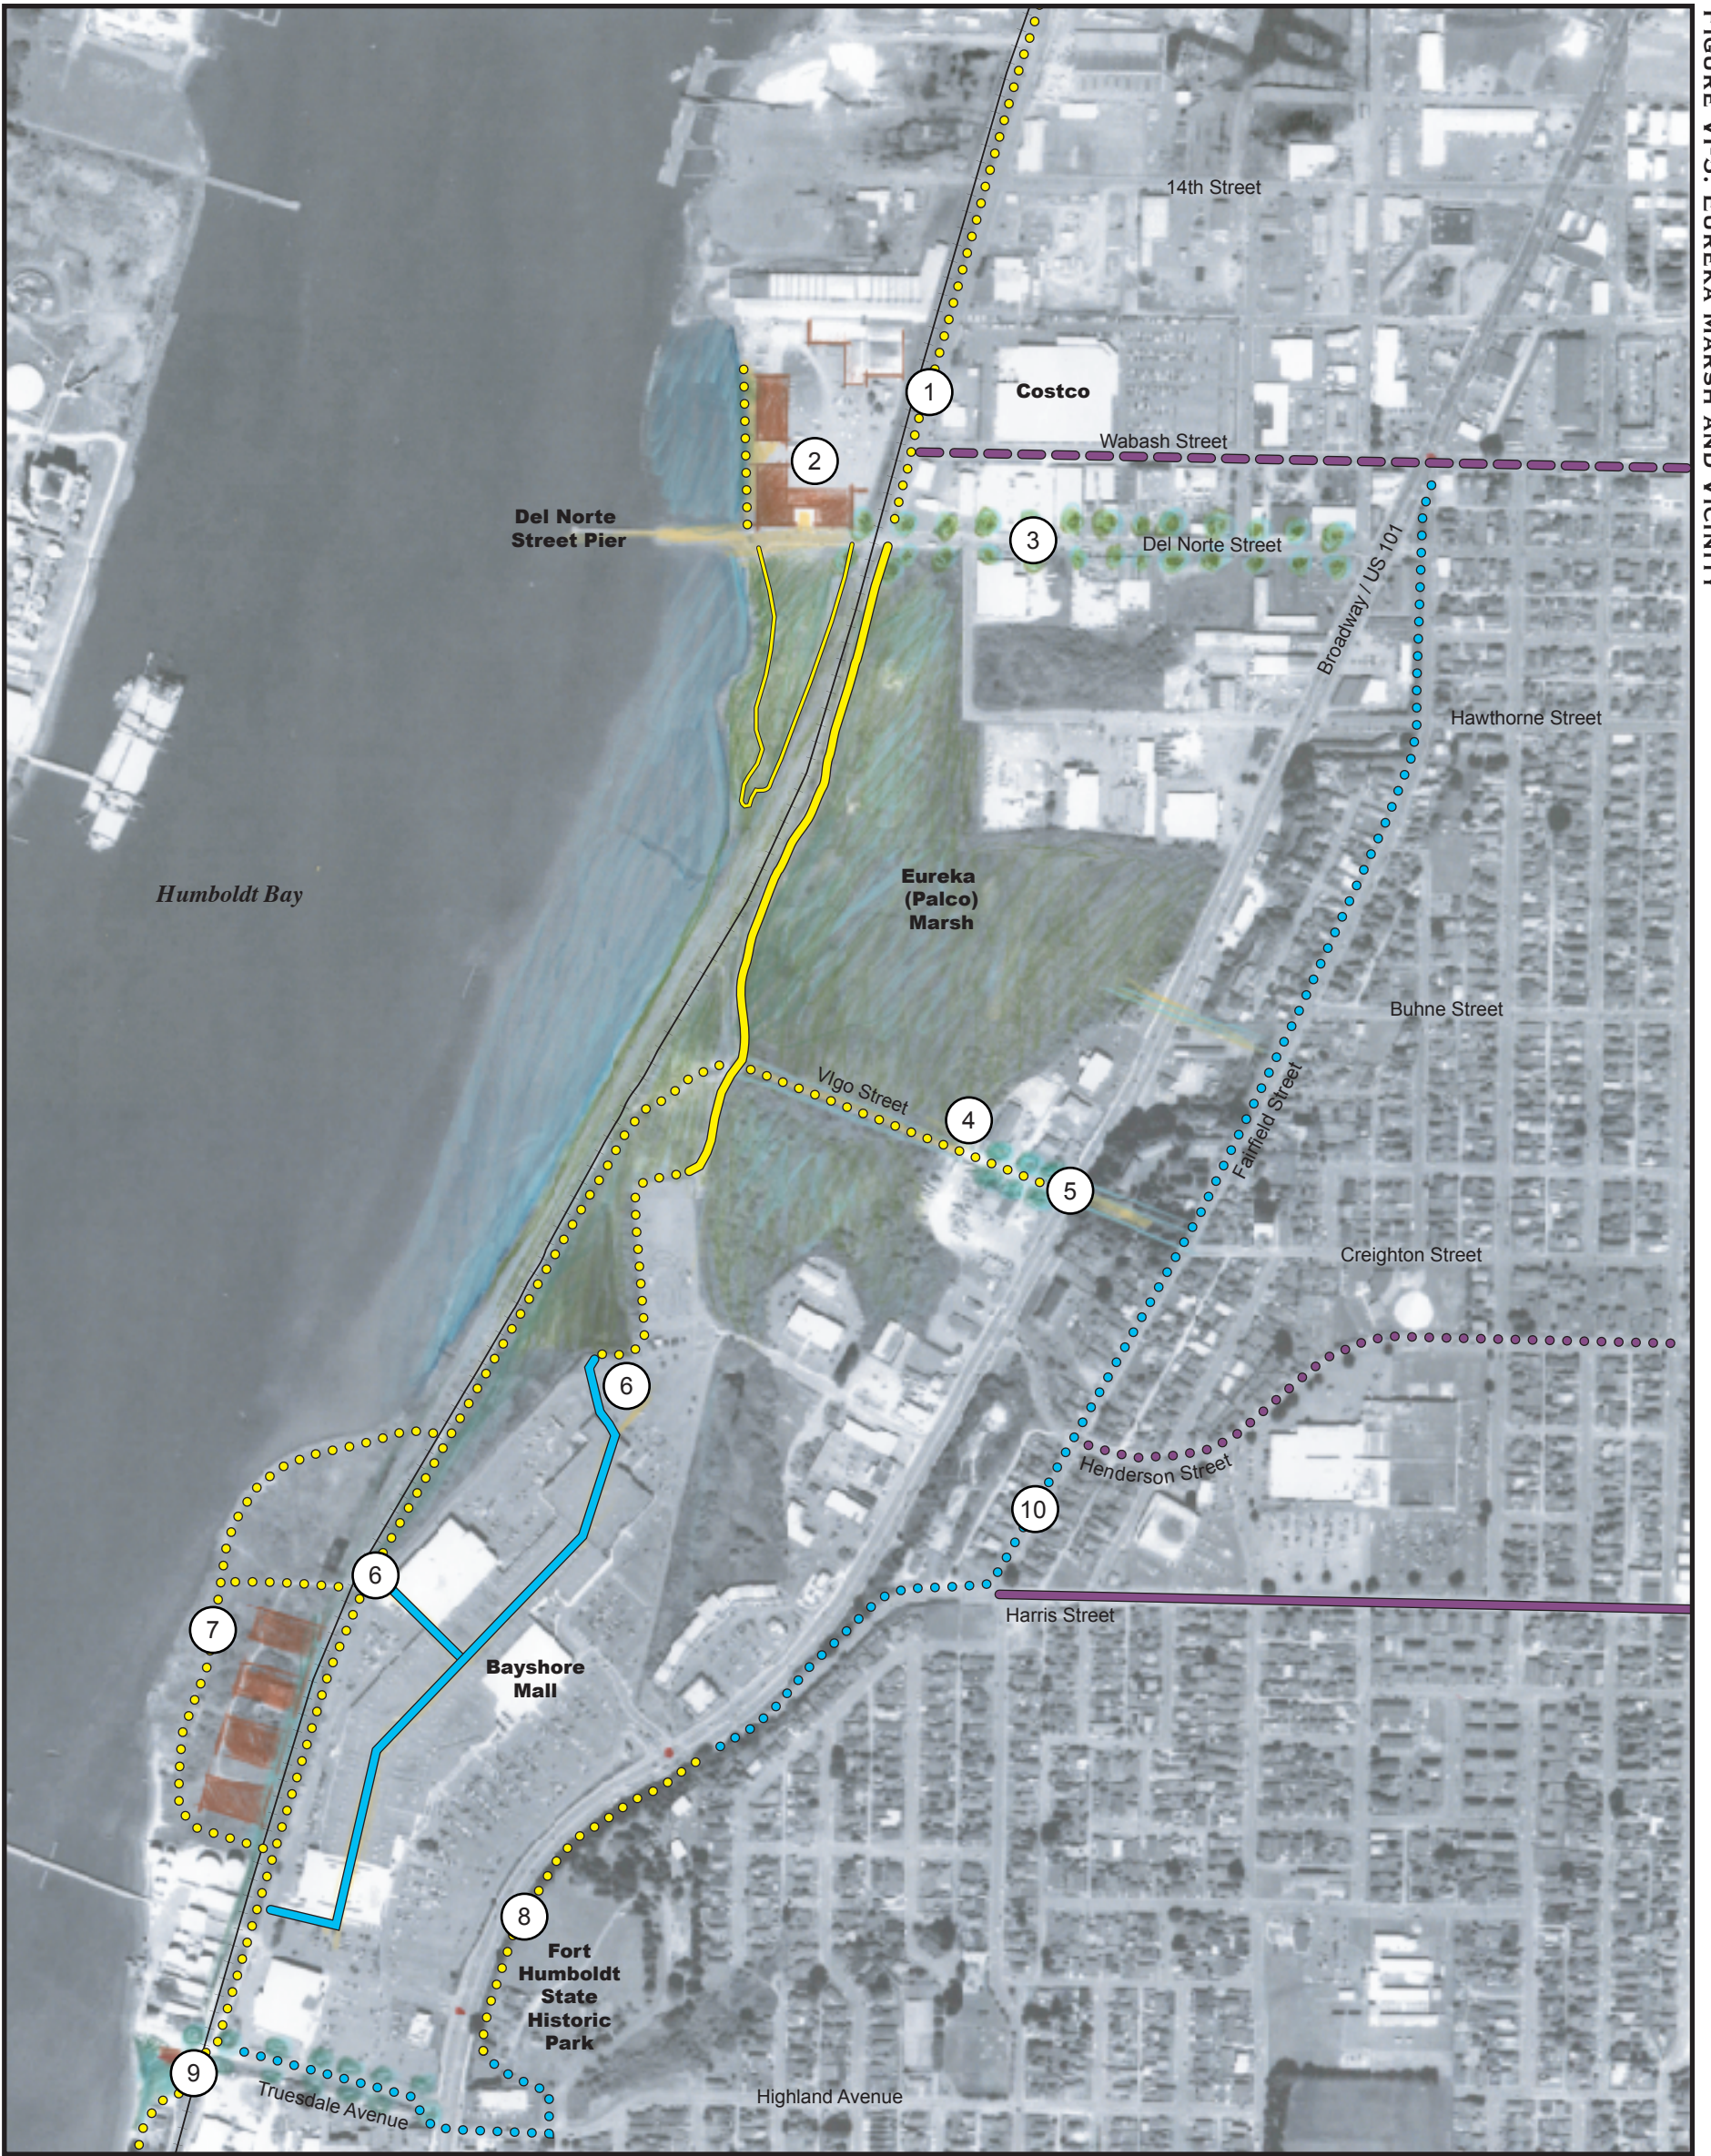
FIGURE VI-5: EUREKA MARSH AND VICINITY

14th Street

1

Costco

Wabash Street

2

Del Norte Street Pier

3

Del Norte Street

Broadway / US 101

Hawthorne Street

Humboldt Bay

Eureka (Palco) Marsh

Buhne Street

Vigo Street

4

5

Fairfield Street

Creighton Street

6

Henderson Street

10

6

Harris Street

7

Bayshore Mall

8

Fort Humboldt State Historic Park

9

Truesdale Avenue

Highland Avenue